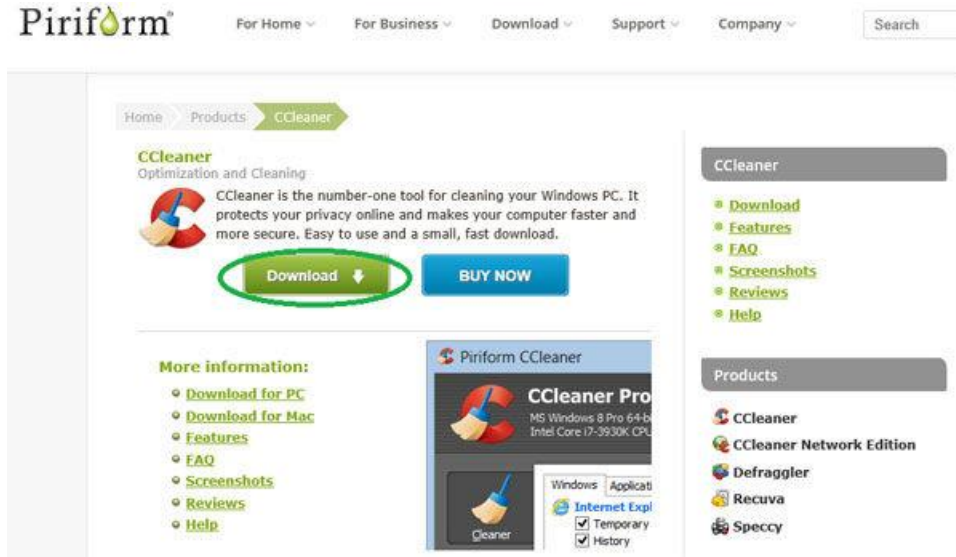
Piriform

For Home
For Business
Download
Support
Company
Search

Home
Products
CCleaner

CCleaner
Optimization and Cleaning

CCleaner is the number-one tool for cleaning your Windows PC. It protects your privacy online and makes your computer faster and more secure. Easy to use and a small, fast download.

Download
BUY NOW

More information:
Download for PC
Download for Mac
Features
FAQ
Screenshots
Reviews
Help

Piriform CCleaner
CCleaner Pro
MS Windows 8 Pro 64-b
Intel Core i7-3930K CPU
Cleaner
Windows
Applicati
Internet Expl
Temporary
History

CCleaner
Download
Features
FAQ
Screenshots
Reviews
Help

Products
CCleaner
CCleaner Network Edition
Defraggler
Recuva
Speccy